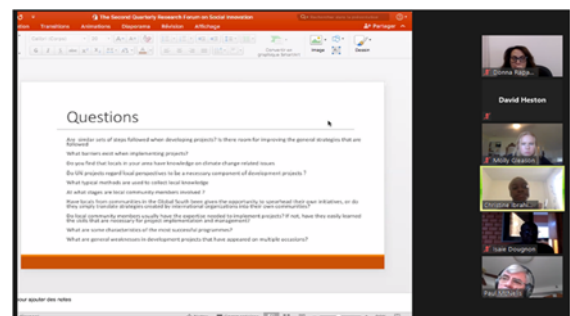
The Second Quarterly Research Forum on Social Innovation

ation Transitions Animations Diaporama Révision Affichage

Partager

Convertir en graphique SmartArt

Image

Dessin

Questions

Are similar sets of steps followed when developing projects? Is there room for improving the general strategies that are followed?

What barriers exist when implementing projects?

Do you find that locals in your area have knowledge on climate change related issues

Do UN projects regard local perspectives to be a necessary component of development projects ?

What typical methods are used to collect local knowledge

At what stages are local community members involved ?

Have locals from communities in the Global South been given the opportunity to spearhead their own initiatives, or do they simply translate strategies created by international organizations into their own communities?

Do local community members usually have the expertise needed to implement projects? If not, have they easily learned the skills that are necessary for project implementation and management?

What are some characteristics of the most successful programmes?

What are general weaknesses in development projects that have appeared on multiple occasions?

our ajouter des notes

Donna Rapa...

David Heston

Molly Gleason

Christine Ibrahi...

Isaie Dougnon

Paul McNabb